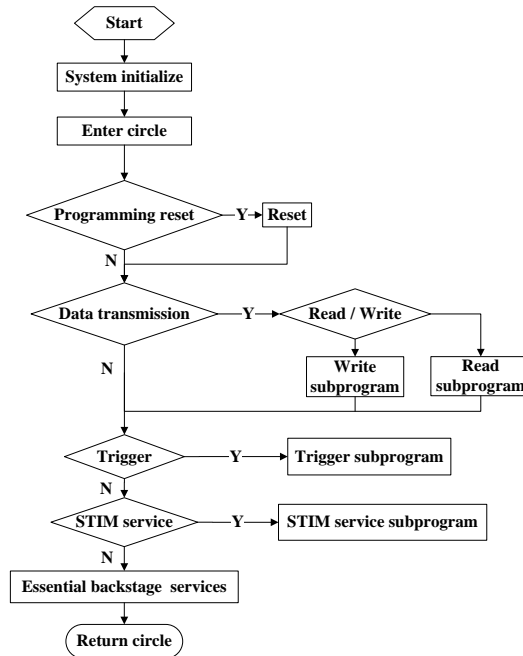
Start

System initialize

Enter circle

Programming reset

Y

Reset

N

Data transmission

Y

Read / Write

Write subprogram

Read subprogram

N

Trigger

Y

Trigger subprogram

N

STIM service

Y

STIM service subprogram

N

Essential backstage services

Return circle